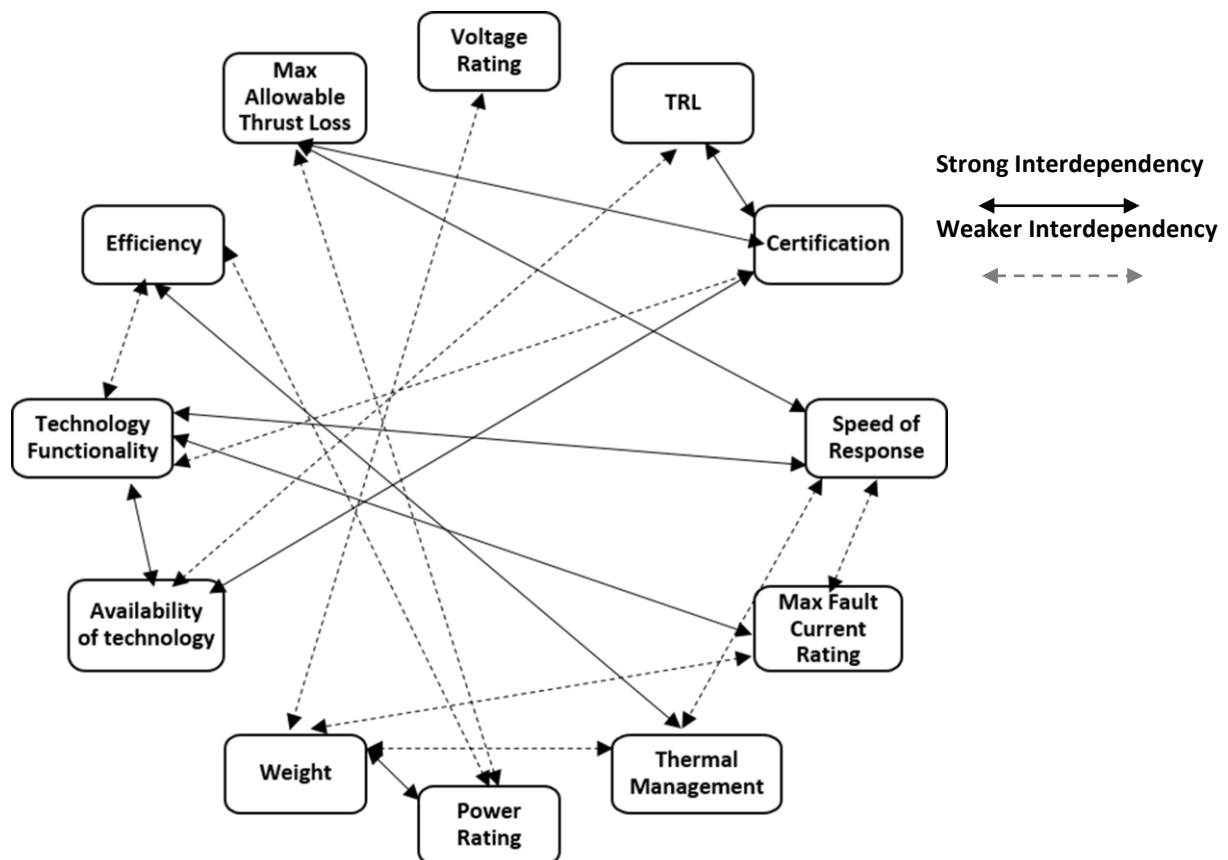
Voltage Rating

Max Allowable Thrust Loss

TRL

Strong Interdependency

Weaker Interdependency

Efficiency

Certification

Technology Functionality

Speed of Response

Availability of technology

Max Fault Current Rating

Weight

Thermal Management

Power Rating